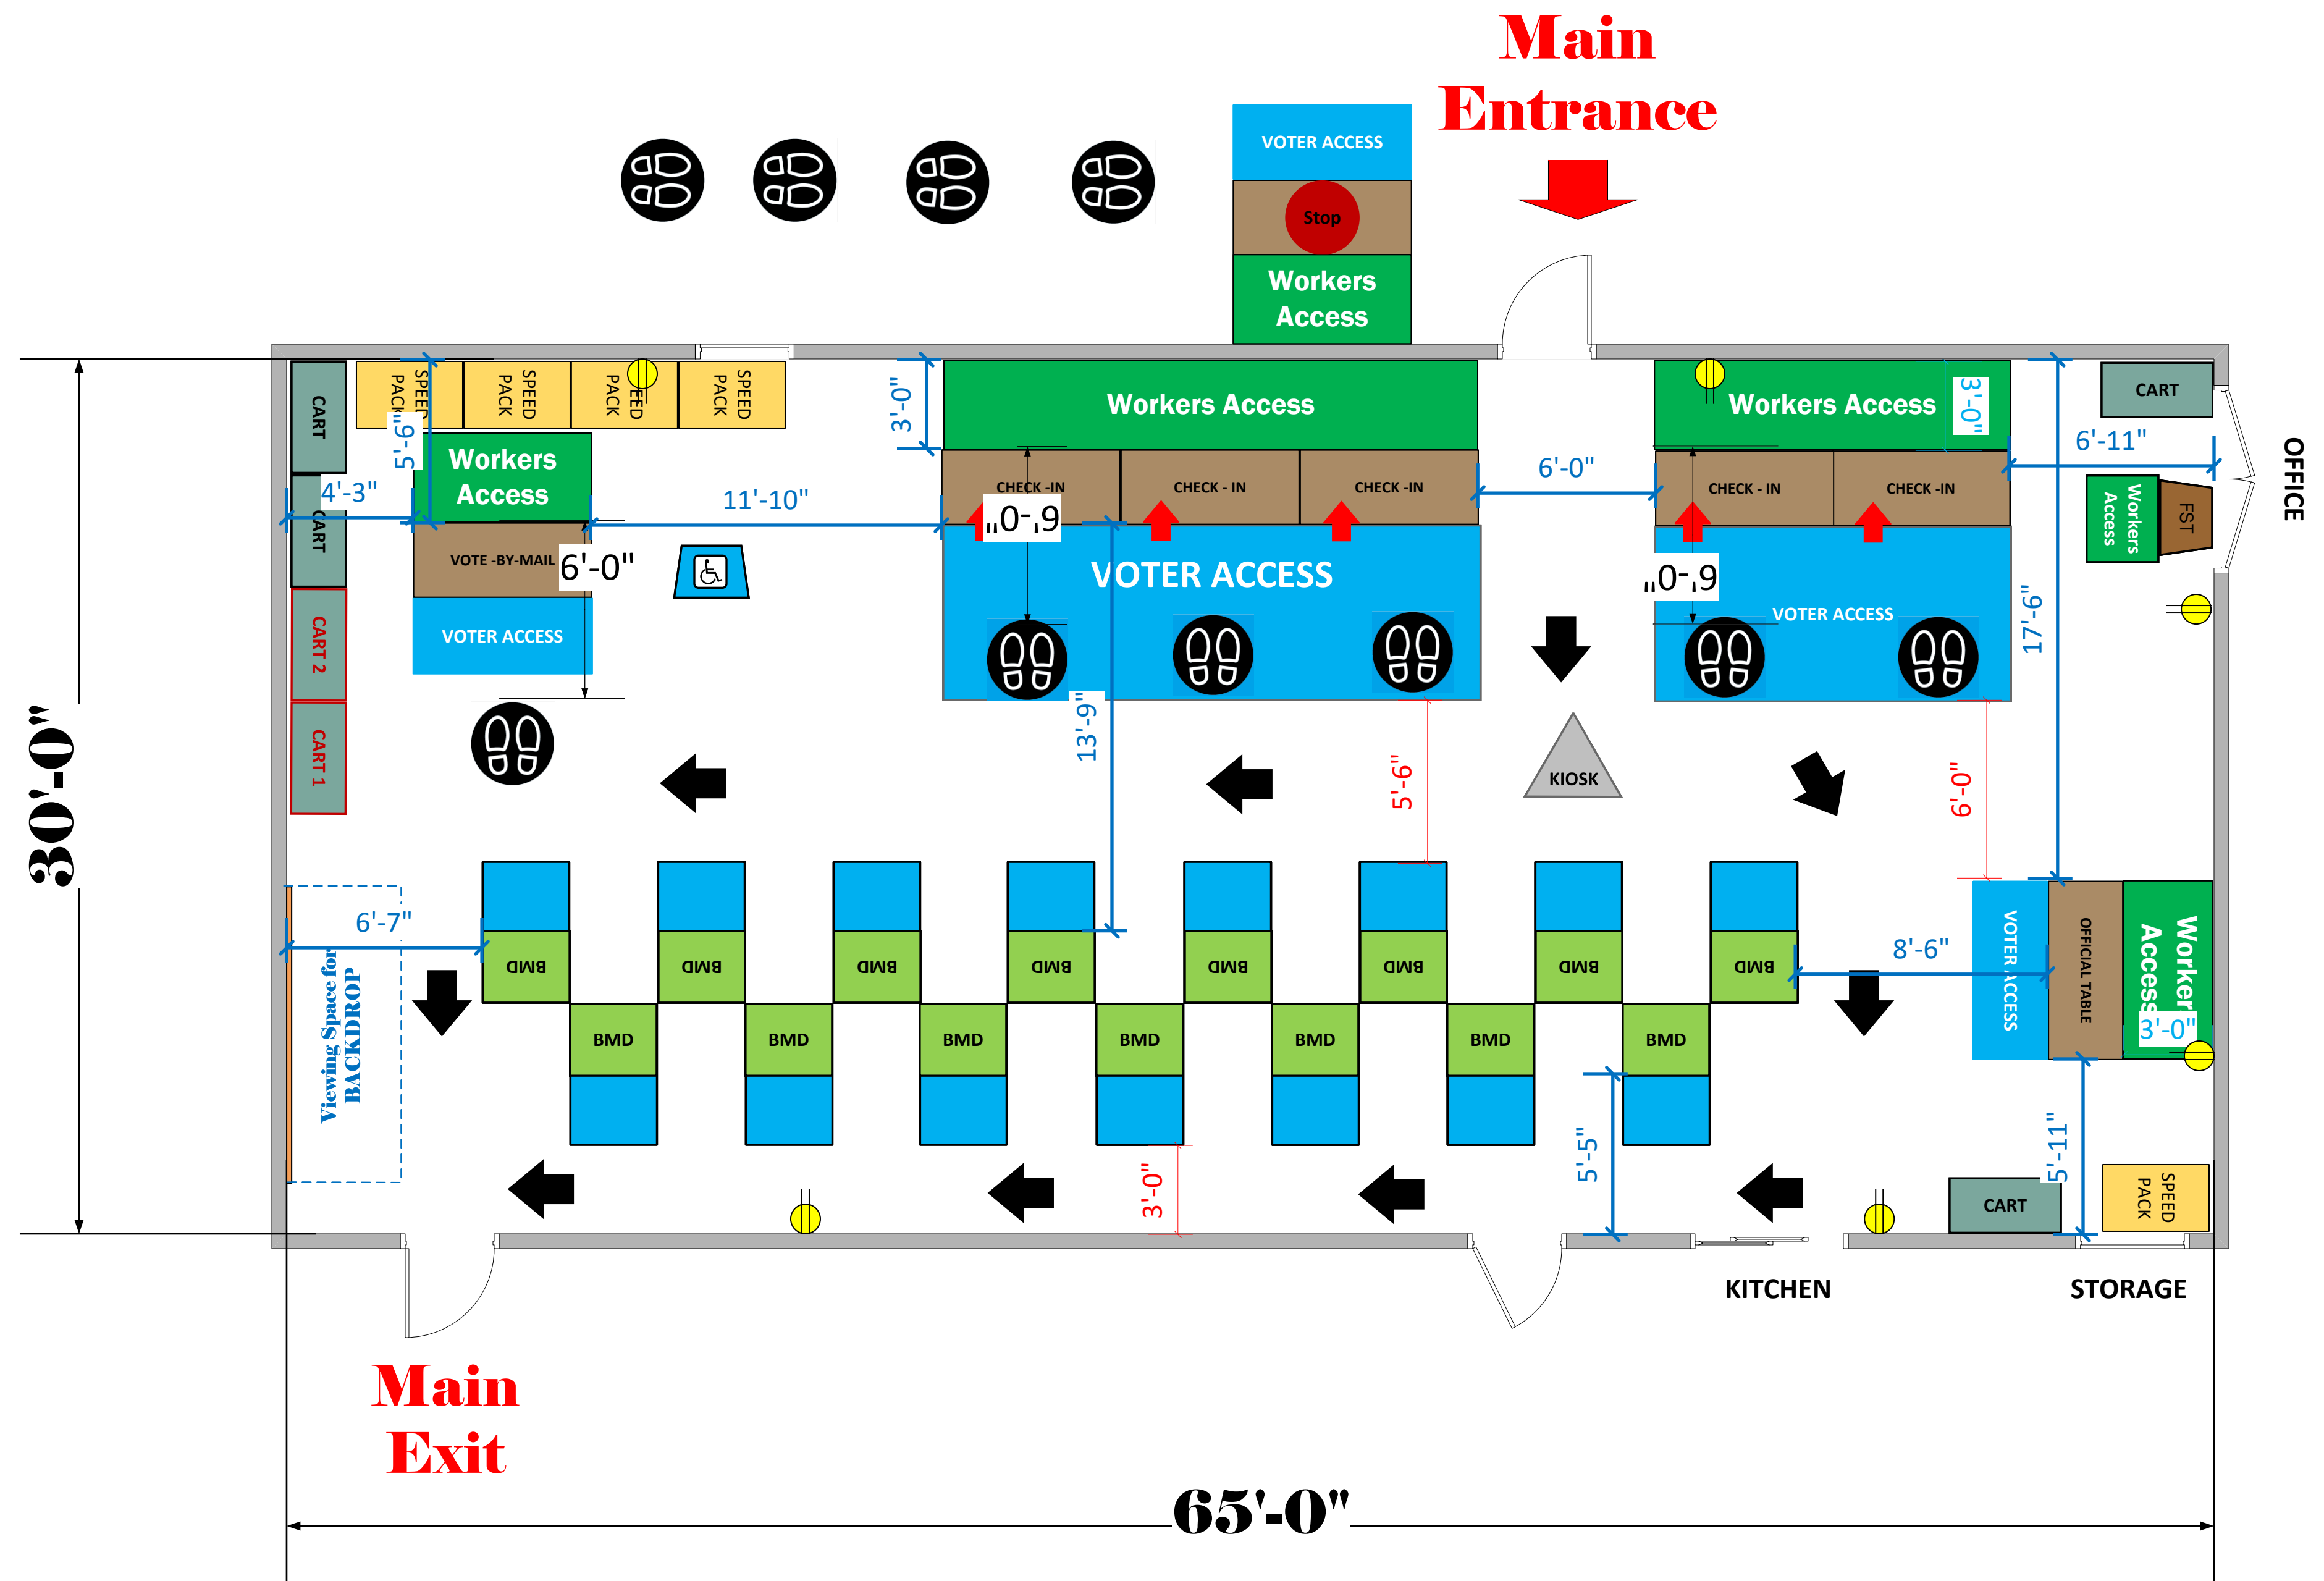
Main Entrance

VOTER ACCESS
Stop
Workers Access

CART
SPEED PACK
SPEED PACK
SPEED PACK
SPEED PACK
5'-6"
3'-0"
Workers Access
Workers Access
3'-0"
CART
6'-11"
OFFICE
Workers Access
4'-3"
11'-10"
CART
CHECK -IN
CHECK - IN
CHECK -IN
6'-0"
CHECK - IN
CHECK -IN
Workers Access
FST
VOTE -BY-MAIL
6'-0"
6'-0"
6'-0"
VOTER ACCESS
VOTER ACCESS
VOTER ACCESS
17'-6"
CART 2
CART 1
13'-9"
5'-6"
KIOSK
6'-0"
30'-0"

6'-7"
BMD
BMD
BMD
BMD
BMD
BMD
BMD
BMD
8'-6"
VOTER ACCESS
OFFICIAL TABLE
Workers Access
3'-0"
Viewing Space for BACKDROP
BMD
BMD
BMD
BMD
BMD
BMD
BMD
5'-5"
5'-11"
3'-0"
CART
SPEED PACK

KITCHEN
STORAGE

Main Exit

65'-0"